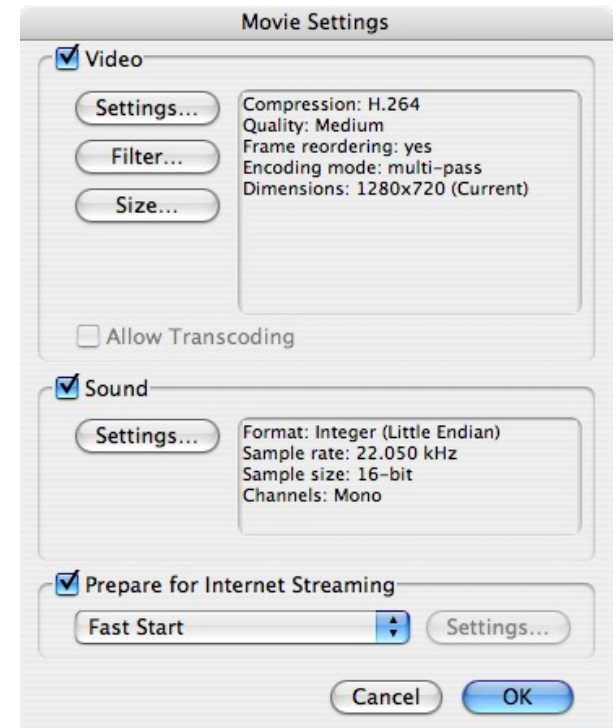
Movie Settings

Video

Settings...

Filter...

Size...

Compression: H.264
Quality: Medium
Frame reordering: yes
Encoding mode: multi-pass
Dimensions: 1280x720 (Current)

Allow Transcoding

Sound

Settings...

Format: Integer (Little Endian)
Sample rate: 22.050 kHz
Sample size: 16-bit
Channels: Mono

Prepare for Internet Streaming

Fast Start

Settings...

Cancel

OK